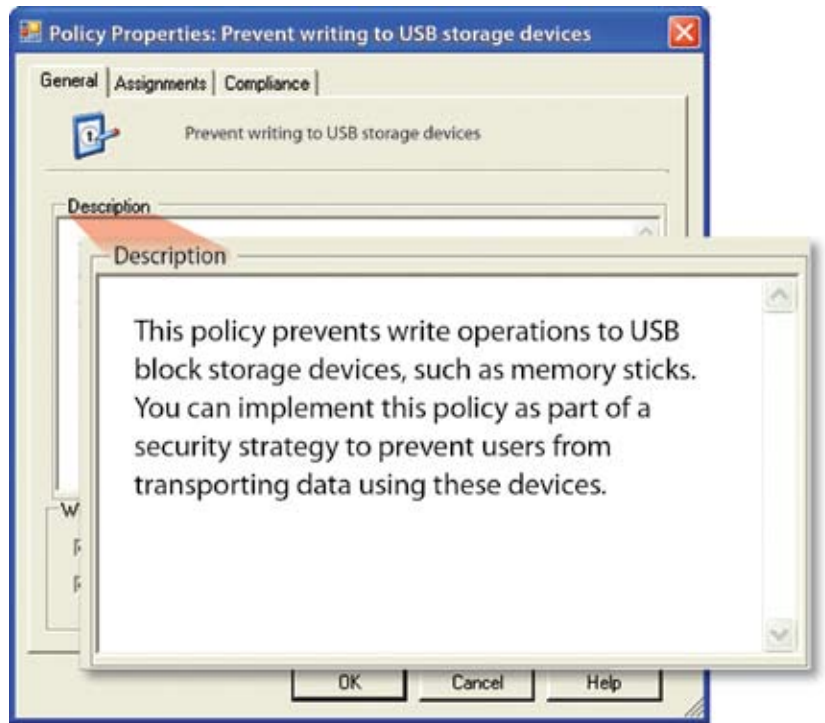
Policy Properties: Prevent writing to USB storage devices

General | Assignments | Compliance

Prevent writing to USB storage devices

Description

Description

This policy prevents write operations to USB block storage devices, such as memory sticks. You can implement this policy as part of a security strategy to prevent users from transporting data using these devices.

OK Cancel Help